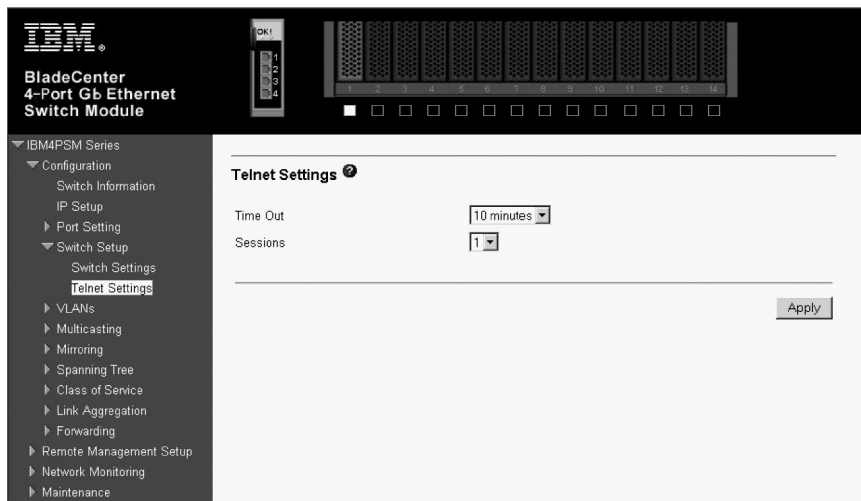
IBM.
BladeCenter
4-Port Gb Ethernet
Switch Module

OK!
1
2
3
4

1 2 3 4 5 6 7 8 9 10 11 12 13 14

IBM4PSM Series
Configuration
Switch Information
IP Setup
Port Setting
Switch Setup
Switch Settings
Telnet Settings
VLANs
Multicasting
Mirroring
Spanning Tree
Class of Service
Link Aggregation
Forwarding
Remote Management Setup
Network Monitoring
Maintenance

Telnet Settings

Time Out 10 minutes
Sessions 1

Apply